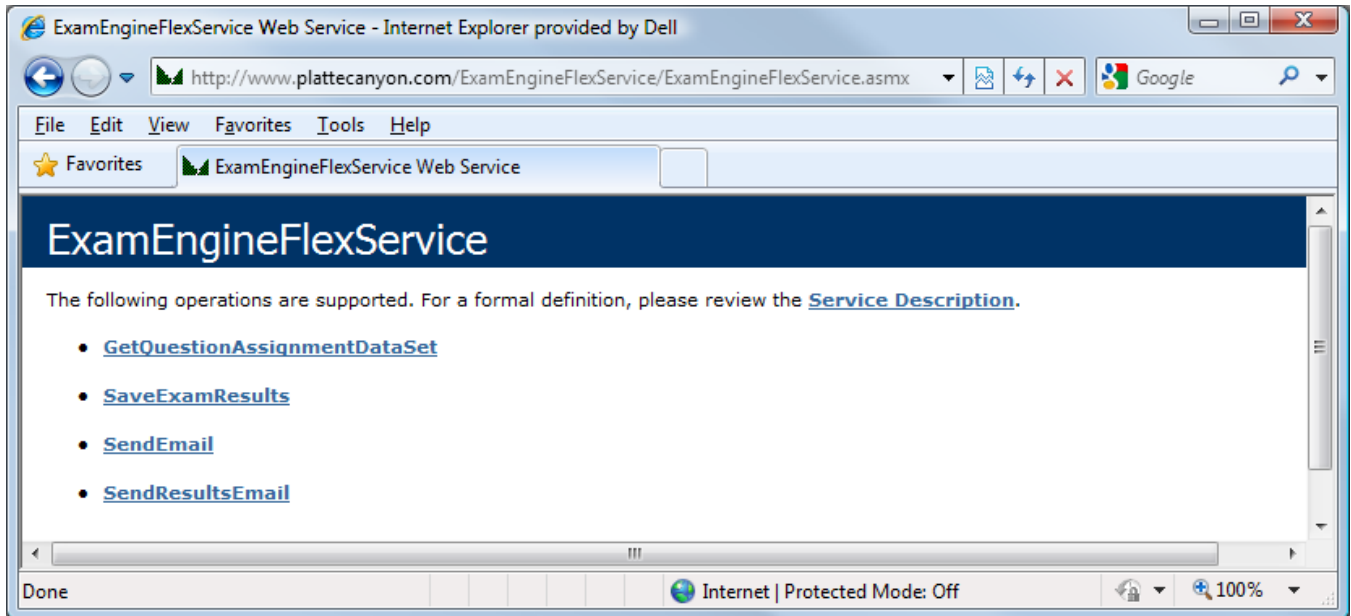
ExamEngineFlexService Web Service - Internet Explorer provided by Dell

http://www.plattecanyon.com/ExamEngineFlexService/ExamEngineFlexService.asmx

Google

File Edit View Favorites Tools Help

Favorites

ExamEngineFlexService Web Service

ExamEngineFlexService

The following operations are supported. For a formal definition, please review the Service Description.

- GetQuestionAssignmentDataSet
- SaveExamResults
- SendEmail
- SendResultsEmail

Done

Internet | Protected Mode: Off

100%